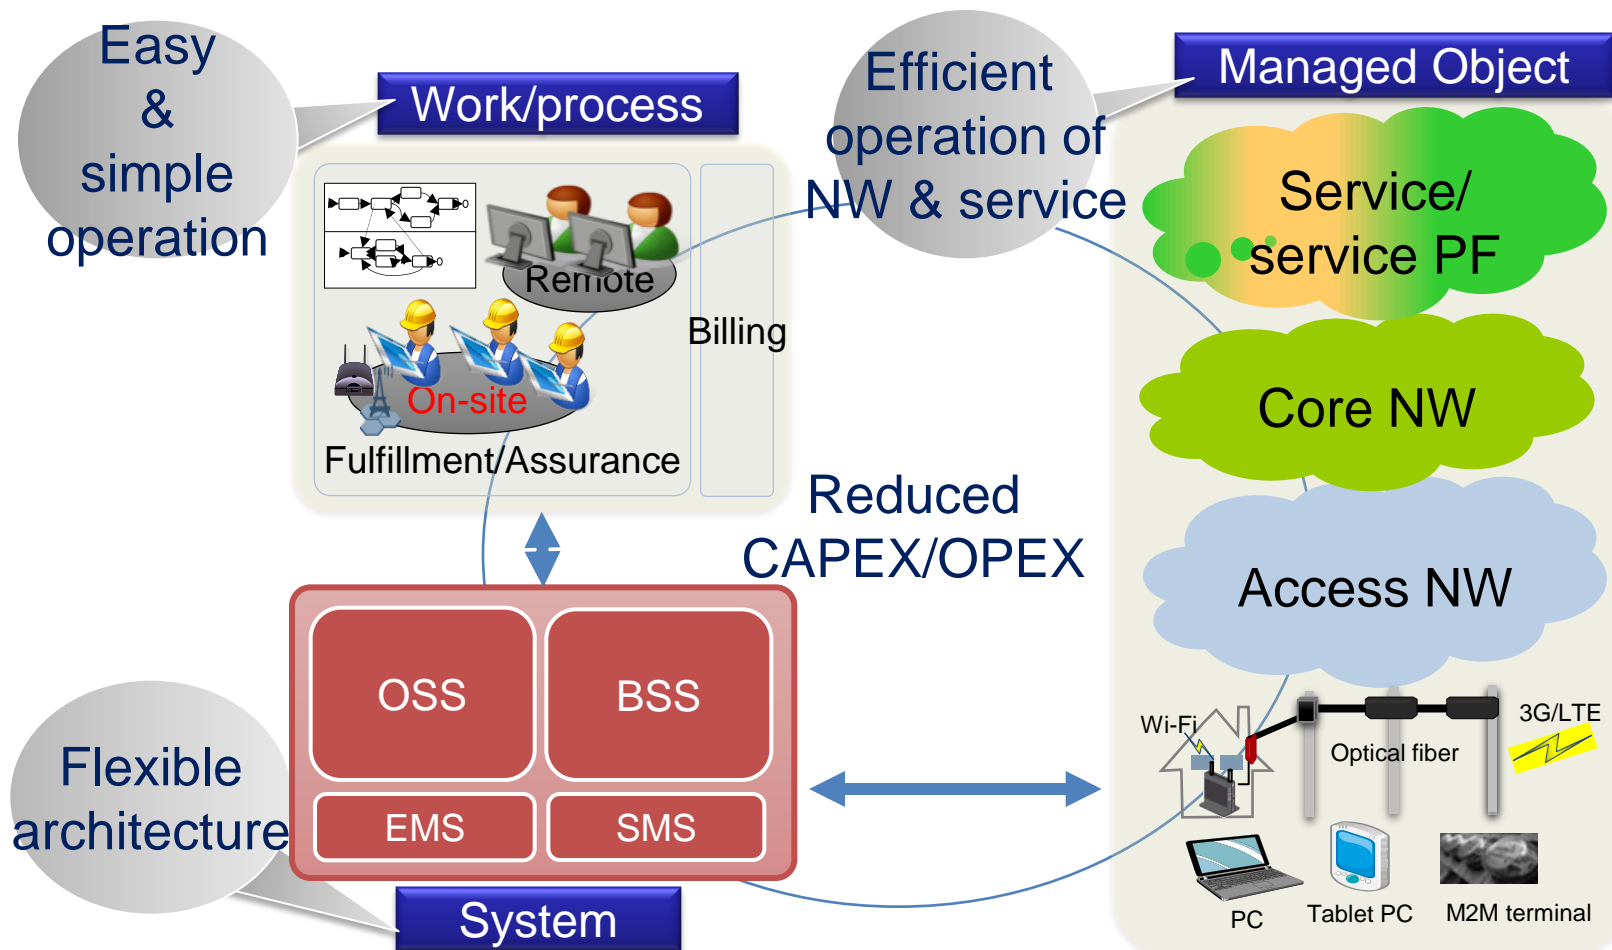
Easy & simple operation

Work/process

Remote

On-site

Fulfillment/Assurance

Billing

Efficient operation of NW & service

Managed Object

Service/ service PF

Core NW

Access NW

Reduced CAPEX/OPEX

OSS

BSS

EMS

SMS

Flexible architecture

System

Wi-Fi

Optical fiber

3G/LTE

PC

Tablet PC

M2M terminal